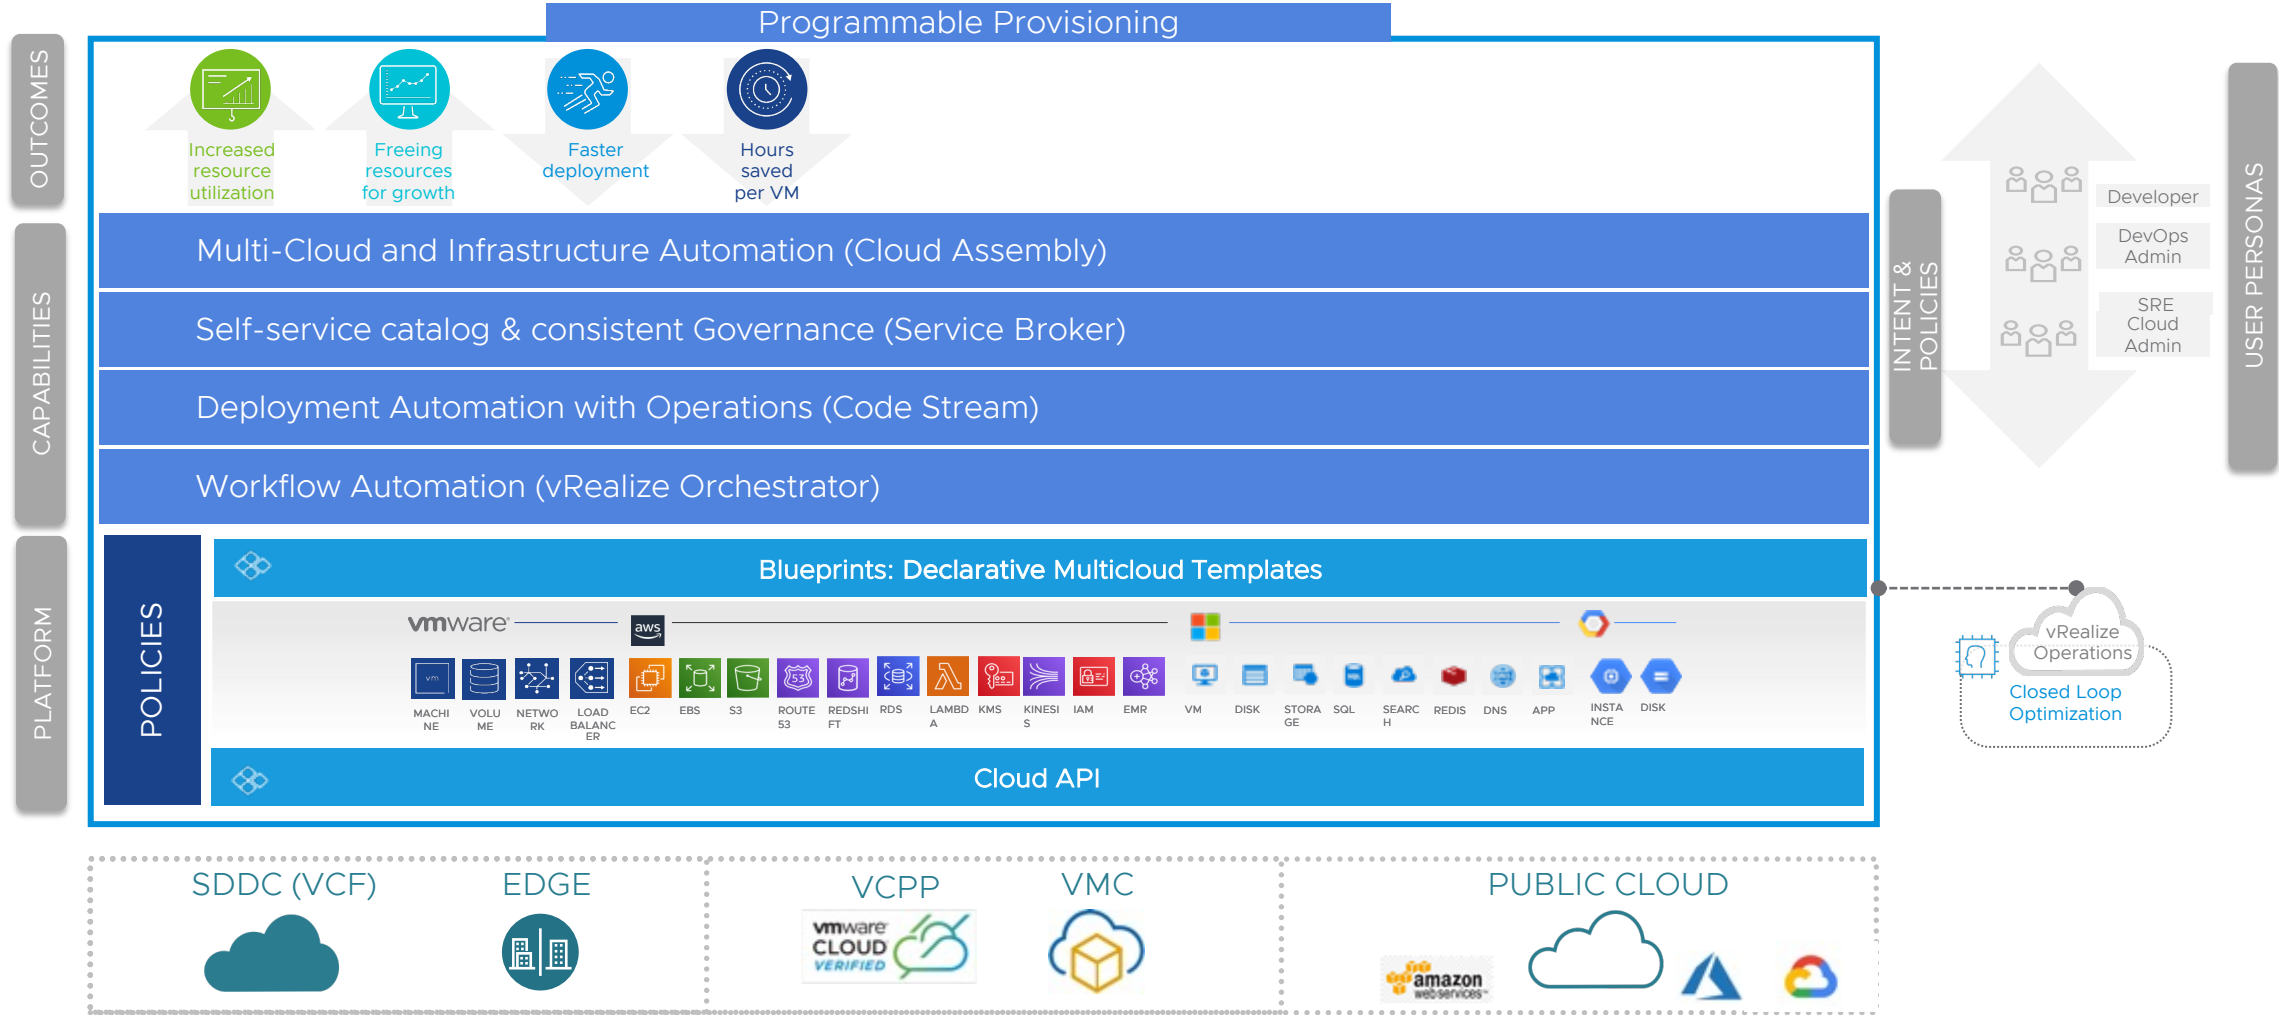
Programmable Provisioning

OUTCOMES

Increased resource utilization

Freeing resources for growth

Faster deployment

Hours saved per VM

CAPABILITIES

Multi-Cloud and Infrastructure Automation (Cloud Assembly)

Self-service catalog & consistent Governance (Service Broker)

Deployment Automation with Operations (Code Stream)

Workflow Automation (vRealize Orchestrator)

PLATFORM

POLICIES

Blueprints: Declarative Multicloud Templates

vmware

aws

MACHINE VOLUME NETWORK LOAD BALANCER EC2 EBS S3 ROUTE 53 REDSHIFT RDS LAMBDA KMS KINESIS IAM EMR VM DISK STORAGE SQL SEARCH REDIS DNS APP INSTANCE DISK

Cloud API

INTENT & POLICIES

Developer

DevOps Admin

SRE Cloud Admin

USER PERSONAS

vRealize Operations

Closed Loop Optimization

SDDC (VCF)

EDGE

VCPP

vmware CLOUD VERIFIED

VMC

PUBLIC CLOUD

amazon webservices